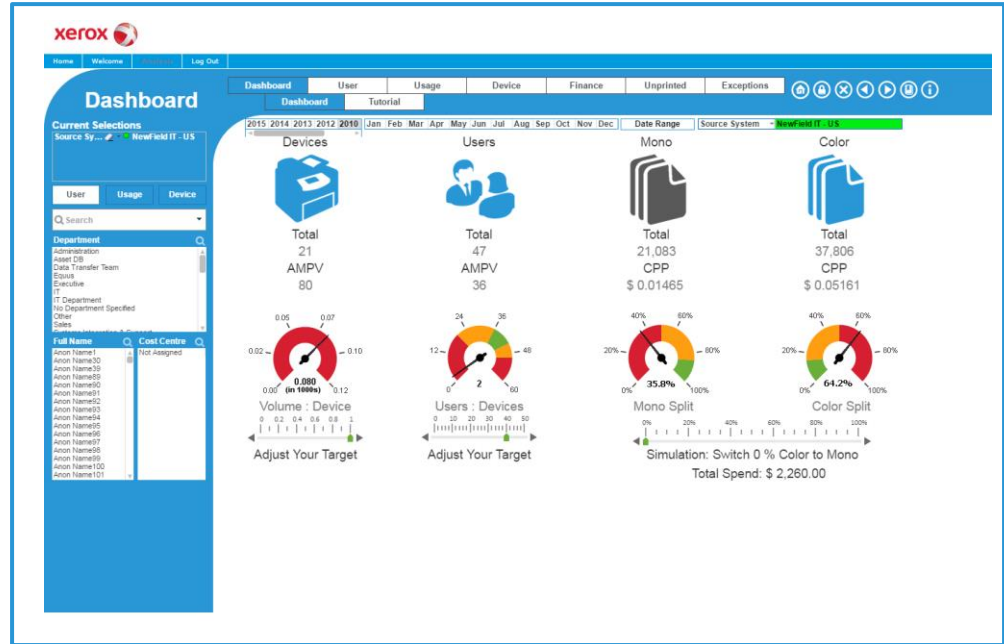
xerox

Home | Welcome | Analysis | Log Out

Dashboard

Current Selections
Source Sy... NewField IT - US

User | Usage | Device

Search

Department
Administration
Asset DB
Data Transfer Team
Equus
Executive
IT
IT Department
No Department Specified
Other
Sales

Full Name
Anon Name1
Anon Name30
Anon Name39
Anon Name89
Anon Name90
Anon Name91
Anon Name92
Anon Name93
Anon Name94
Anon Name95
Anon Name96
Anon Name97
Anon Name98
Anon Name99
Anon Name100
Anon Name101

Cost Centre
Not Assigned

Dashboard | User | Usage | Device | Finance | Unprinted | Exceptions

Dashboard | Tutorial

2015 2014 2013 2012 2010 | Jan Feb Mar Apr May Jun Jul Aug Sep Oct Nov Dec | Date Range | Source System | NewField IT - US

Devices
Total
21
AMPV
80

Users
Total
47
AMPV
36

Mono
Total
21,083
CPP
$ 0.01465

Color
Total
37,806
CPP
$ 0.05161

0.05 0.07 0.02 0.10 0.00 0.12
0.080
(in 1000s)
Volume : Device
0 0.2 0.4 0.6 0.8 1
Adjust Your Target

24 36 12 48 0 60
2
Users : Devices
0 10 20 30 40 50
Adjust Your Target

40% 60% 20% 80% 0% 100%
35.8%
Mono Split

40% 60% 20% 80% 0% 100%
64.2%
Color Split

0% 20% 40% 60% 80% 100%
Simulation: Switch 0 % Color to Mono
Total Spend: $ 2,260.00